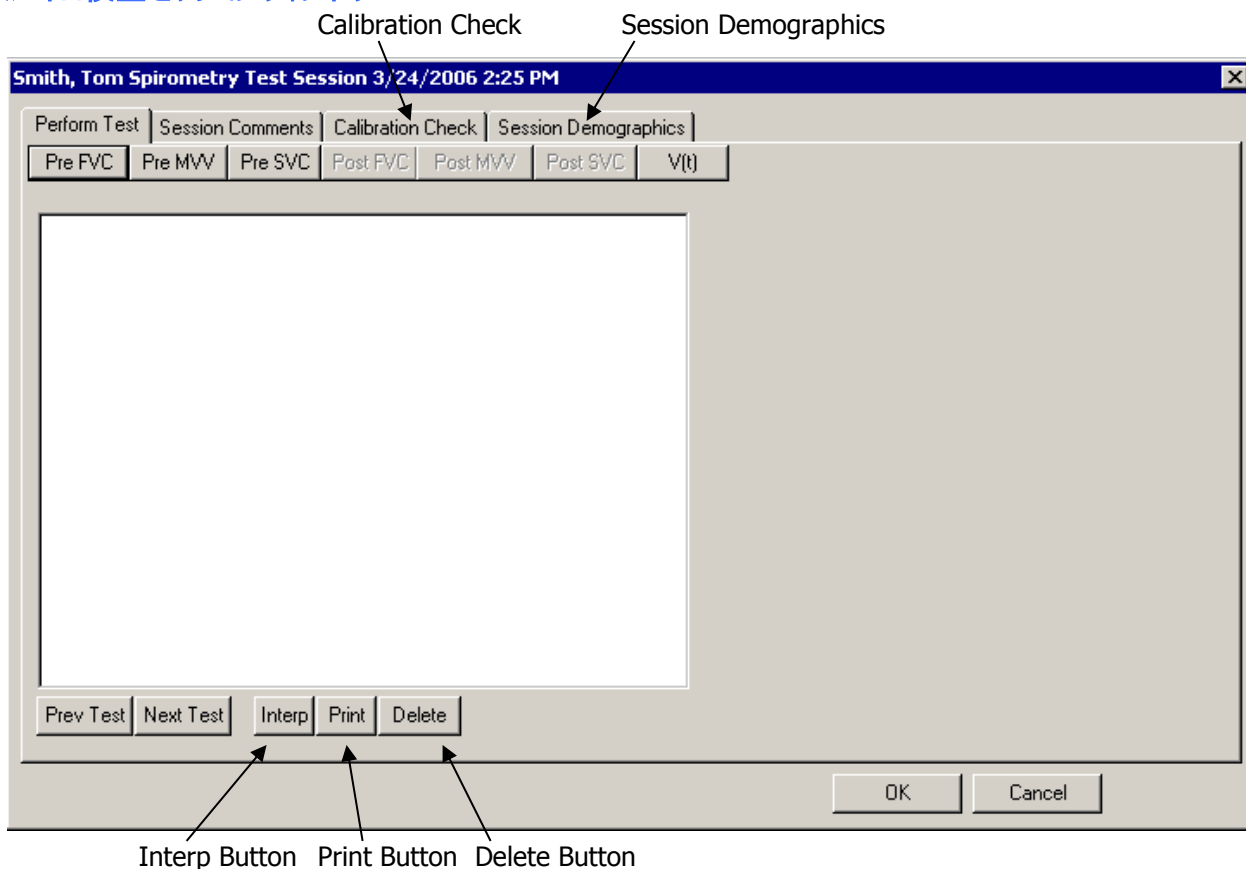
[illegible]

Calibration Check Session Demographics

Smith, Tom Spirometry Test Session 3/24/2006 2:25 PM

Perform Test | Session Comments | Calibration Check | Session Demographics

Pre FVC | Pre MVV | Pre SVC | Post FVC | Post MVV | Post SVC | V(t)

Prev Test | Next Test | Interp | Print | Delete

OK | Cancel

Interp Button Print Button Delete Button